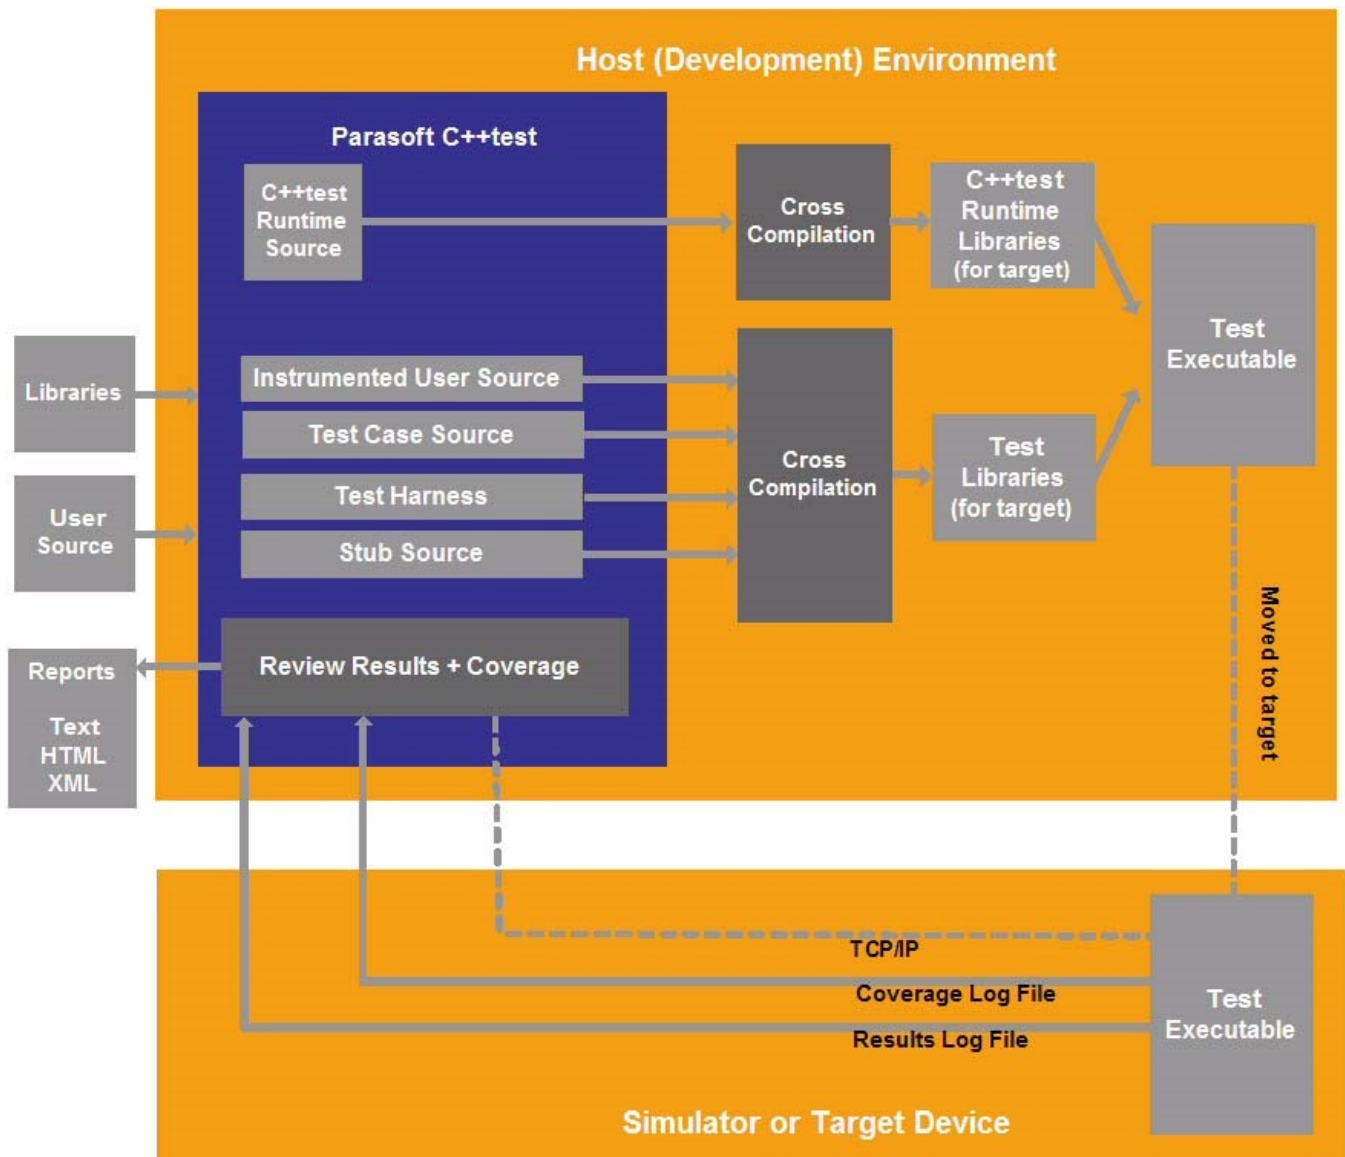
Host (Development) Environment

Parasoft C++test

C++test Runtime Source

Cross Compilation

C++test Runtime Libraries (for target)

Test Executable

Libraries

Instrumented User Source

Test Case Source

Test Harness

Stub Source

Cross Compilation

Test Libraries (for target)

User Source

Reports

Text
HTML
XML

Review Results + Coverage

Moved to target

TCP/IP

Coverage Log File

Results Log File

Test Executable

Simulator or Target Device